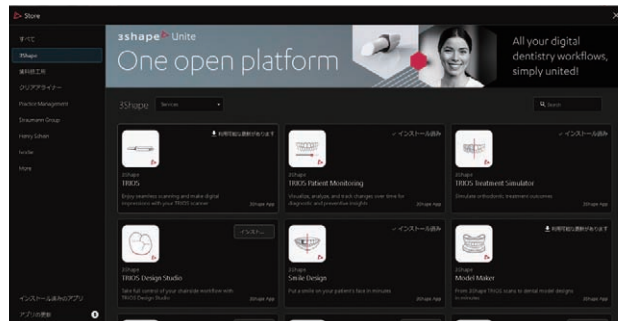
Store

すべて
3Shape
歯科技工所
クリアアライナー
Practice Management
Dreamcam Group
Henry Schein
Invisible
More

インストール済みのアプリ
アプリの更新

3shape Unite
One open platform
All your digital dentistry workflows, simply united!

3Shape Services

Search

利用可能な更新があります
3Shape
TRIOS
Enjoy seamless scanning and make digital impressions with your TRIOS scanner
3Shape App

インストール済み
3Shape
TRIOS Patient Monitoring
Visualize, analyze, and track changes over time for diagnostic and preventive insights
3Shape App

インストール済み
3Shape
TRIOS Treatment Simulator
Simulate orthodontic treatment outcomes
3Shape App

インストール
3Shape
TRIOS Design Studio
Take full control of your chairside workflow with TRIOS Design Studio
3Shape App

インストール済み
3Shape
Smile Design
Put a smile on your patient's face in minutes
3Shape App

利用可能な更新があります
3Shape
Model Maker
From 3Shape TRIOS scans to dental model designs in minutes
3Shape App